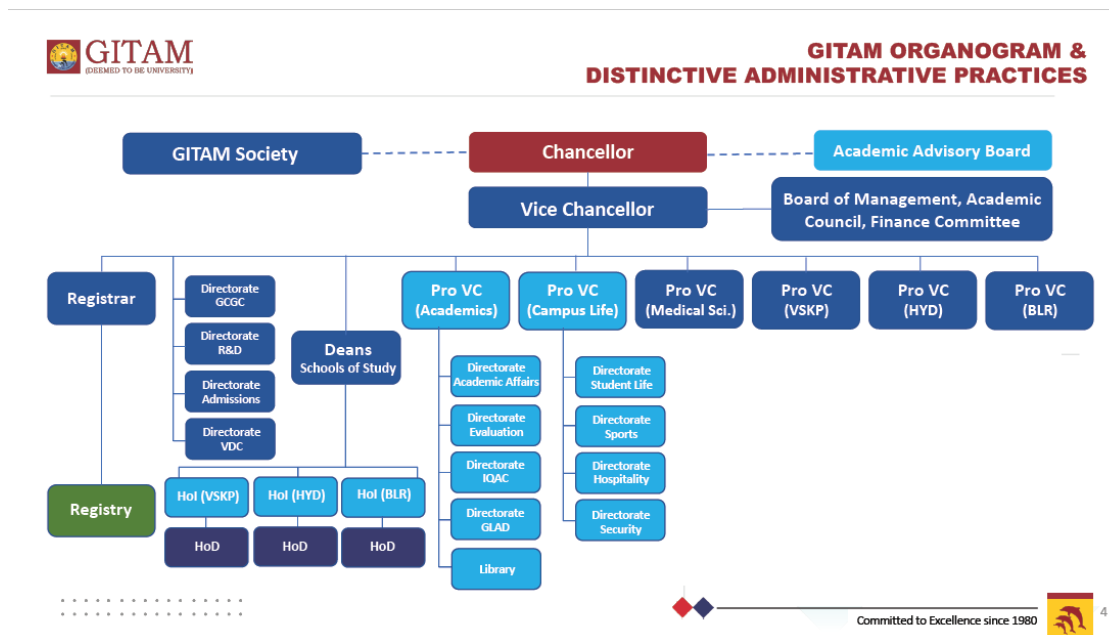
GITAM
(DEEMED TO BE UNIVERSITY)

GITAM ORGANOGRAM & DISTINCTIVE ADMINISTRATIVE PRACTICES

GITAM Society

Chancellor

Academic Advisory Board

Vice Chancellor

Board of Management, Academic Council, Finance Committee

Registrar

Registry

Directorate GCGC

Directorate R&D

Directorate Admissions

Directorate VDC

Deans Schools of Study

HoI (VSKP)

HoI (HYD)

HoI (BLR)

HoD

HoD

HoD

Pro VC (Academics)

Directorate Academic Affairs

Directorate Evaluation

Directorate IQAC

Directorate GLAD

Library

Pro VC (Campus Life)

Directorate Student Life

Directorate Sports

Directorate Hospitality

Directorate Security

Pro VC (Medical Sci.)

Pro VC (VSKP)

Pro VC (HYD)

Pro VC (BLR)

Committed to Excellence since 1980

4